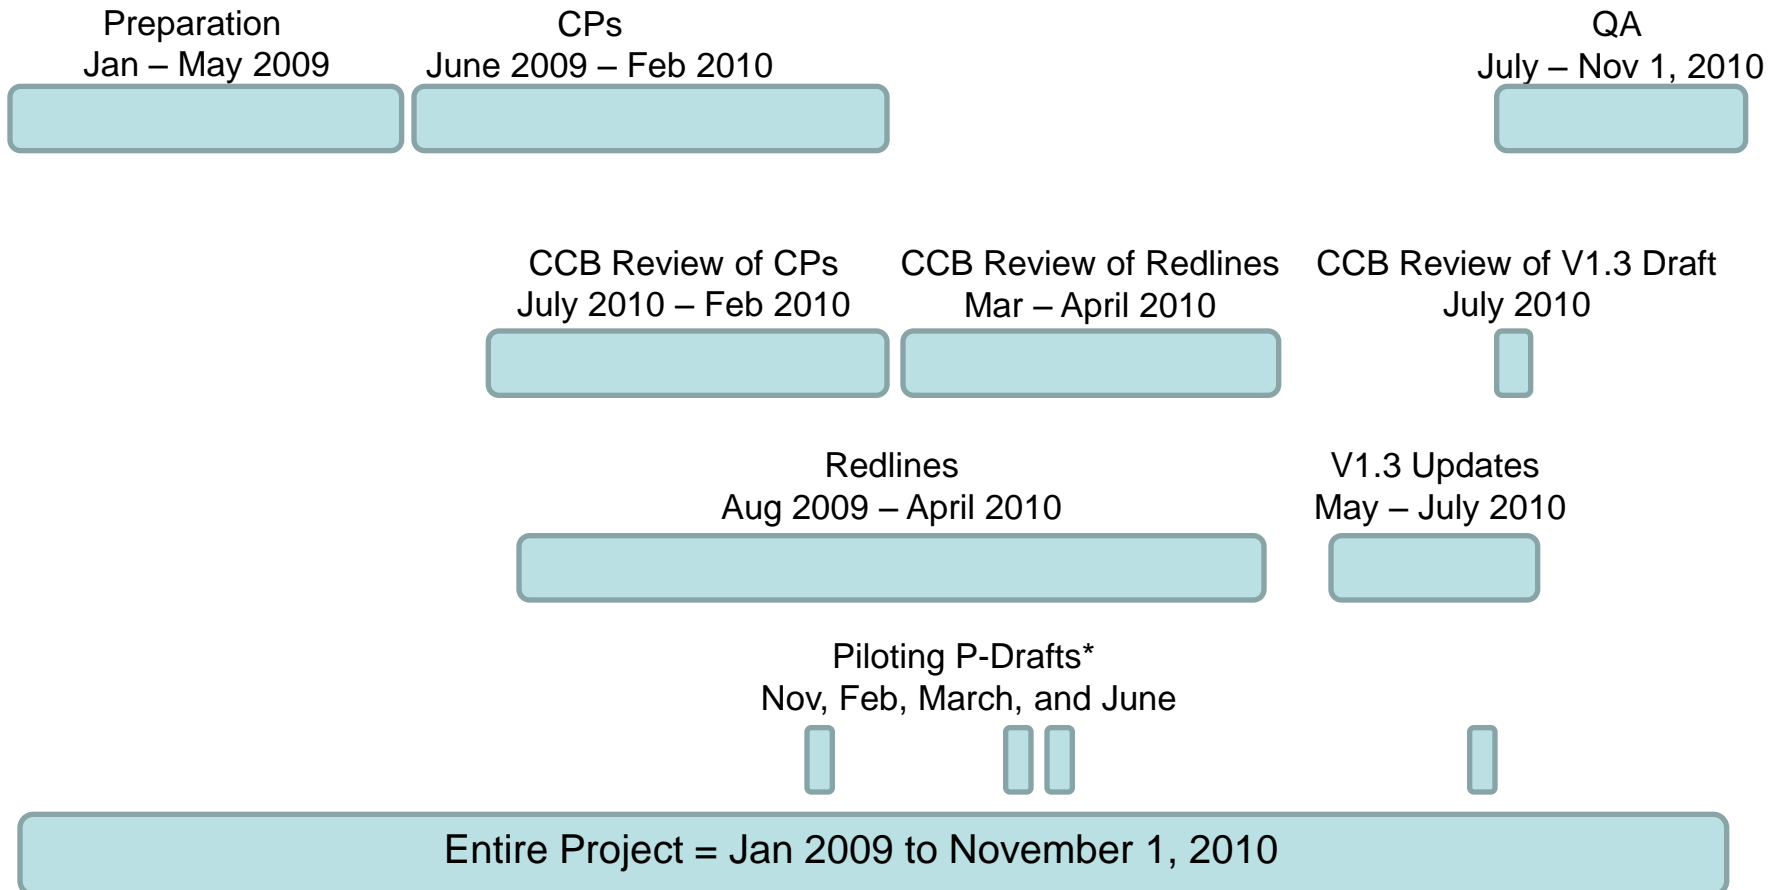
Preparation
Jan – May 2009

CPs
June 2009 – Feb 2010

QA
July – Nov 1, 2010

CCB Review of CPs
July 2010 – Feb 2010

CCB Review of Redlines
Mar – April 2010

CCB Review of V1.3 Draft
July 2010

Redlines
Aug 2009 – April 2010

V1.3 Updates
May – July 2010

Piloting P-Drafts*
Nov, Feb, March, and June

Entire Project = Jan 2009 to November 1, 2010